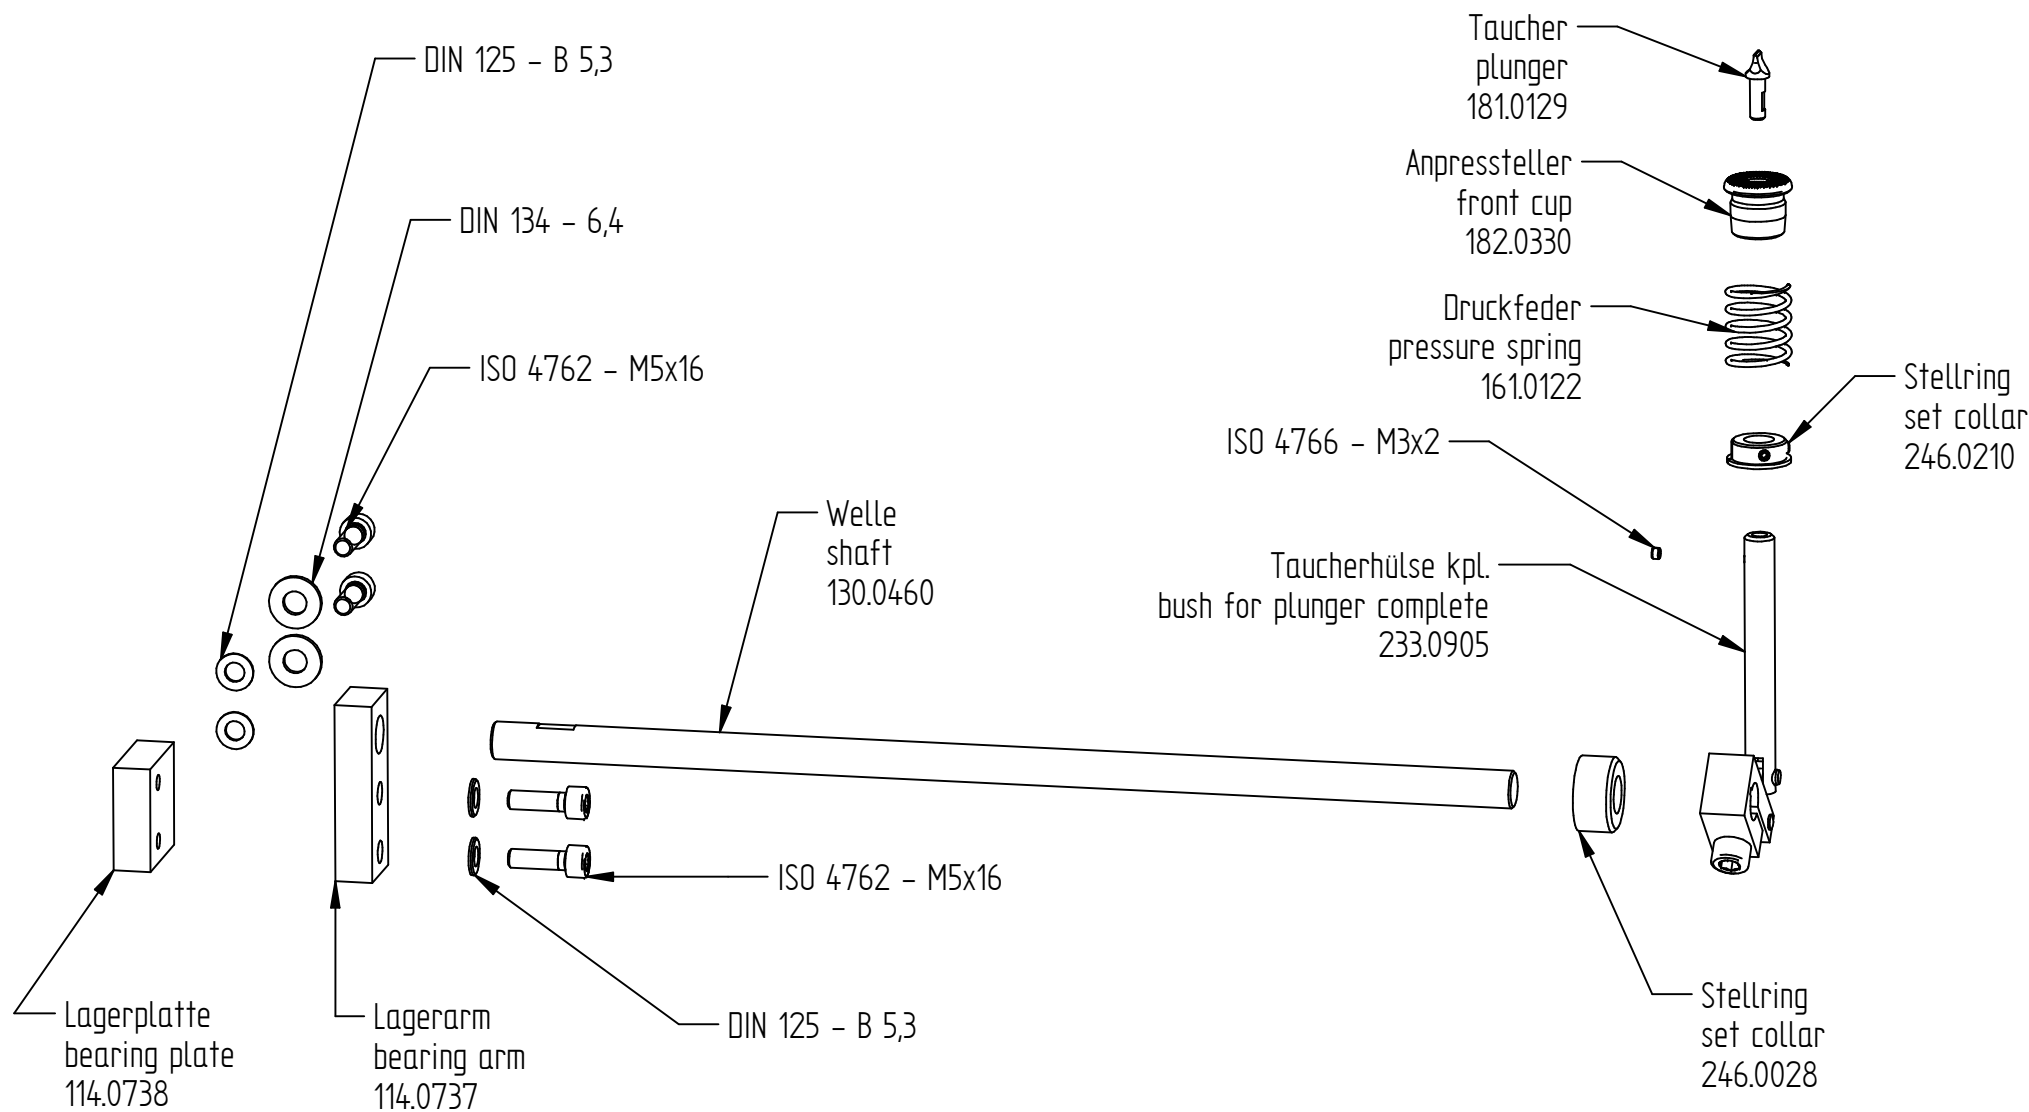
DIN 125 – B 5,3

DIN 134 – 6,4

ISO 4762 – M5x16

Taucher
plunger
181.0129

Anpressteller
front cup
182.0330

Druckfeder
pressure spring
161.0122

Stellring
set collar
246.0210

ISO 4766 – M3x2

Welle
shaft
130.0460

Taucherhülse kpl.
bush for plunger complete
233.0905

ISO 4762 – M5x16

Lagerplatte
bearing plate
114.0738

Lagerarm
bearing arm
114.0737

DIN 125 – B 5,3

Stellring
set collar
246.0028